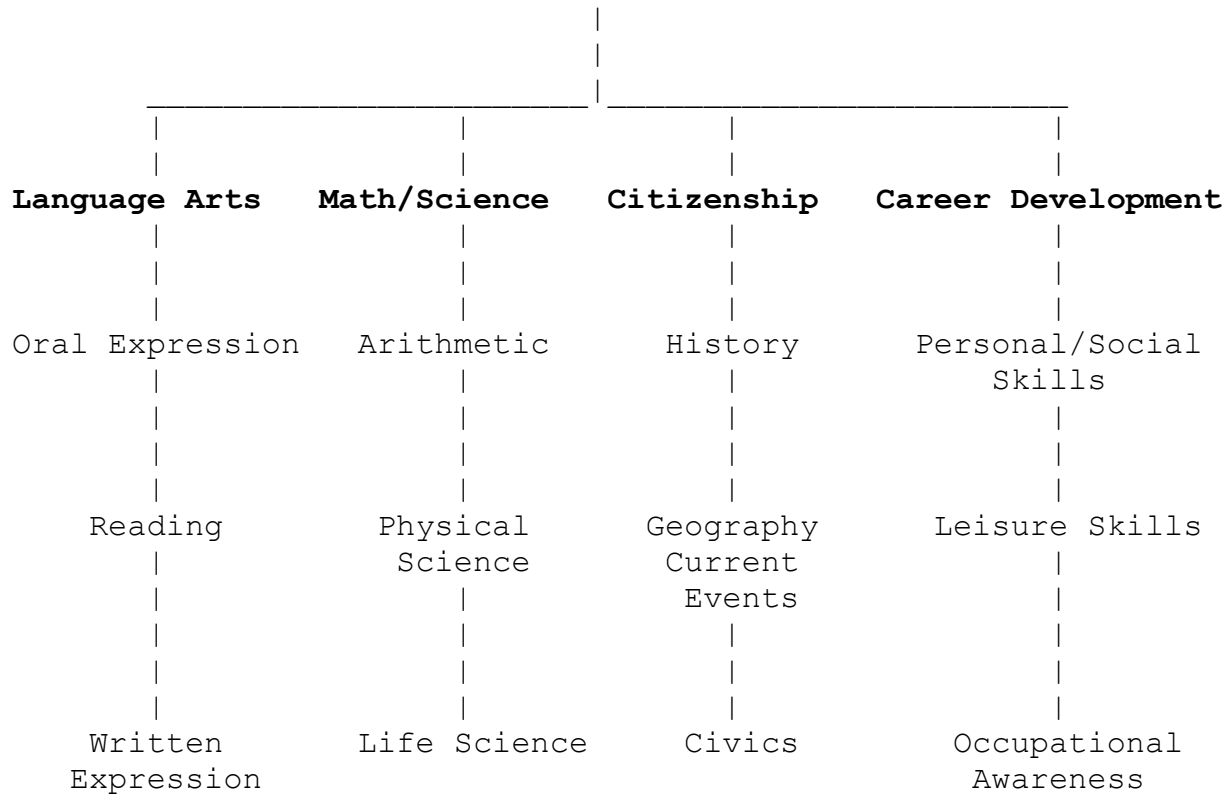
**Language Arts**

Oral Expression

Reading

Written Expression

**Math/Science**

Arithmetic

Physical Science

Life Science

**Citizenship**

History

Geography Current Events

Civics

**Career Development**

Personal/Social Skills

Leisure Skills

Occupational Awareness